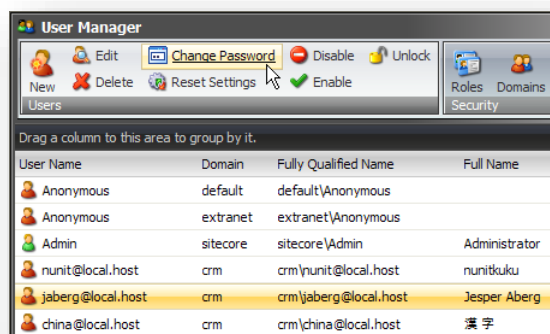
User Manager

New
Edit
Delete
Change Password
Reset Settings
Disable
Enable
Unlock
Users
Roles
Domains
Security

Drag a column to this area to group by it.

| User Name | Domain | Fully Qualified Name | Full Name |
|---|---|---|---|
| Anonymous | default | default\Anonymous | |
| Anonymous | extranet | extranet\Anonymous | |
| Admin | sitecore | sitecore\Admin | Administrator |
| nunit@local.host | crm | crm\nunit@local.host | nunitkuku |
| jaberg@local.host | crm | crm\jaberg@local.host | Jesper Aberg |
| china@local.host | crm | crm\china@local.host | 漢字 |